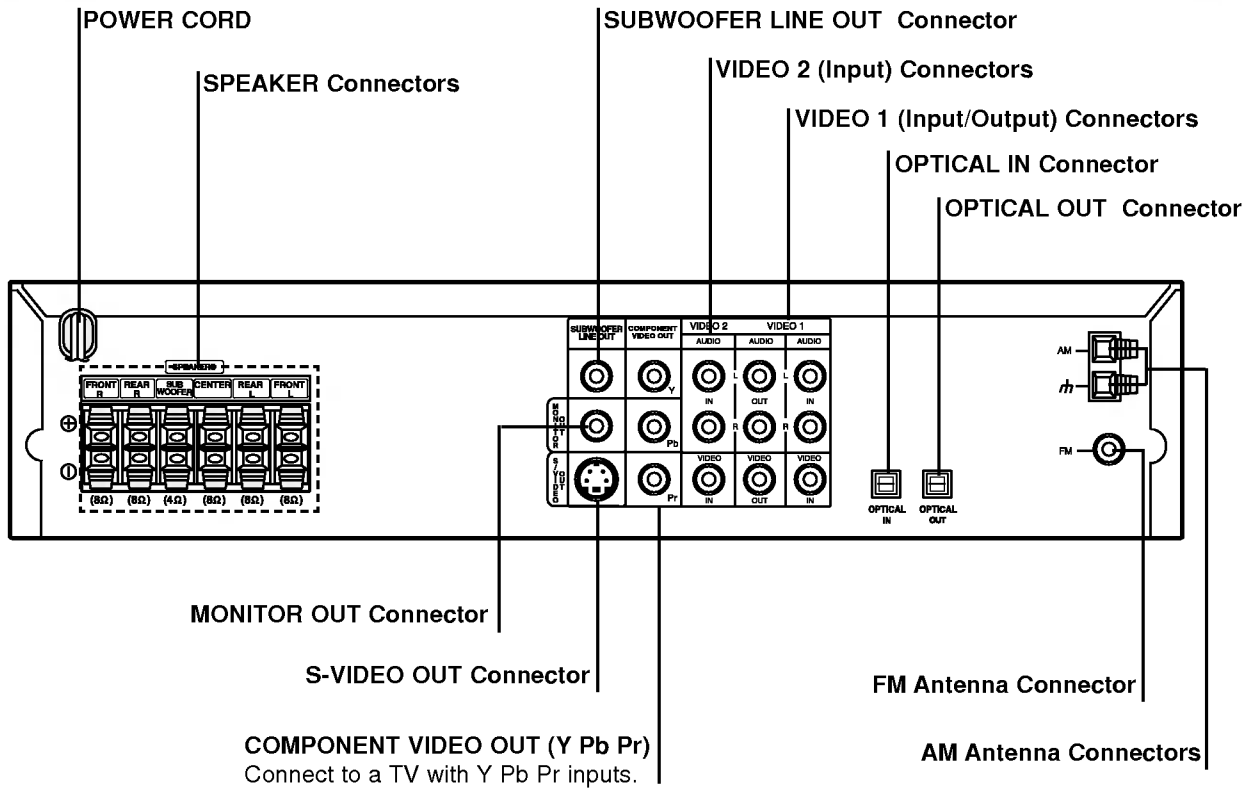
POWER CORD

SPEAKER Connectors

SUBWOOFER LINE OUT Connector

VIDEO 2 (Input) Connectors

VIDEO 1 (Input/Output) Connectors

OPTICAL IN Connector

OPTICAL OUT Connector

SPEAKERS

FRONT R

REAR R

SUB WOOFER

CENTER

REAR L

FRONT L

⊕

⊖

(8Ω) (8Ω) (4Ω) (8Ω) (8Ω) (8Ω)

SUBWOOFER LINE OUT

COMPONENT VIDEO OUT

VIDEO 2

VIDEO 1

AUDIO

AUDIO

AUDIO

Y

L

L

IN

OUT

IN

MONITOR OUT

Pb

R

R

S-VIDEO OUT

Pr

VIDEO

VIDEO

VIDEO

IN

OUT

IN

OPTICAL IN

OPTICAL OUT

AM

FM

MONITOR OUT Connector

S-VIDEO OUT Connector

COMPONENT VIDEO OUT (Y Pb Pr)
Connect to a TV with Y Pb Pr inputs.

FM Antenna Connector

AM Antenna Connectors